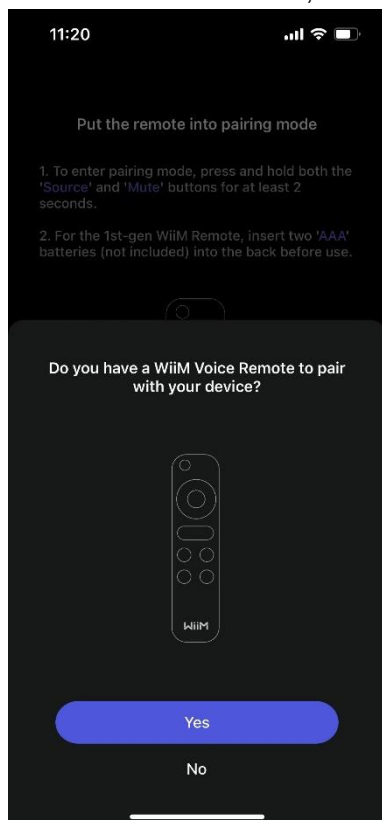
11:20

Put the remote into pairing mode

1. To enter pairing mode, press and hold both the 'Source' and 'Mute' buttons for at least 2 seconds.

2. For the 1st-gen WiiM Remote, insert two 'AAA' batteries (not included) into the back before use.

Do you have a WiiM Voice Remote to pair with your device?

WiiM

Yes

No